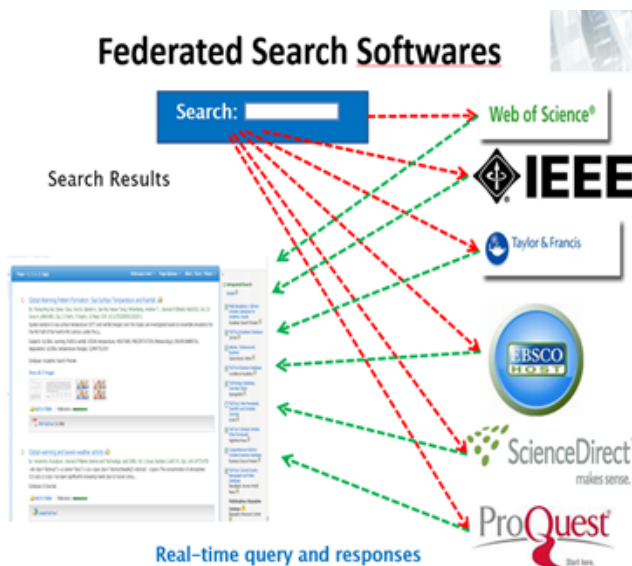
Federated Search Softwares

Search:

Search Results

Web of Science®

IEEE

Taylor & Francis

EBSCO HOST

ScienceDirect

makes sense.

ProQuest

Start here.

Global Warming Pattern Formation: Sea Surface Temperature and Rainfall

Global warming and severe weather activity

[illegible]

Real-time query and responses